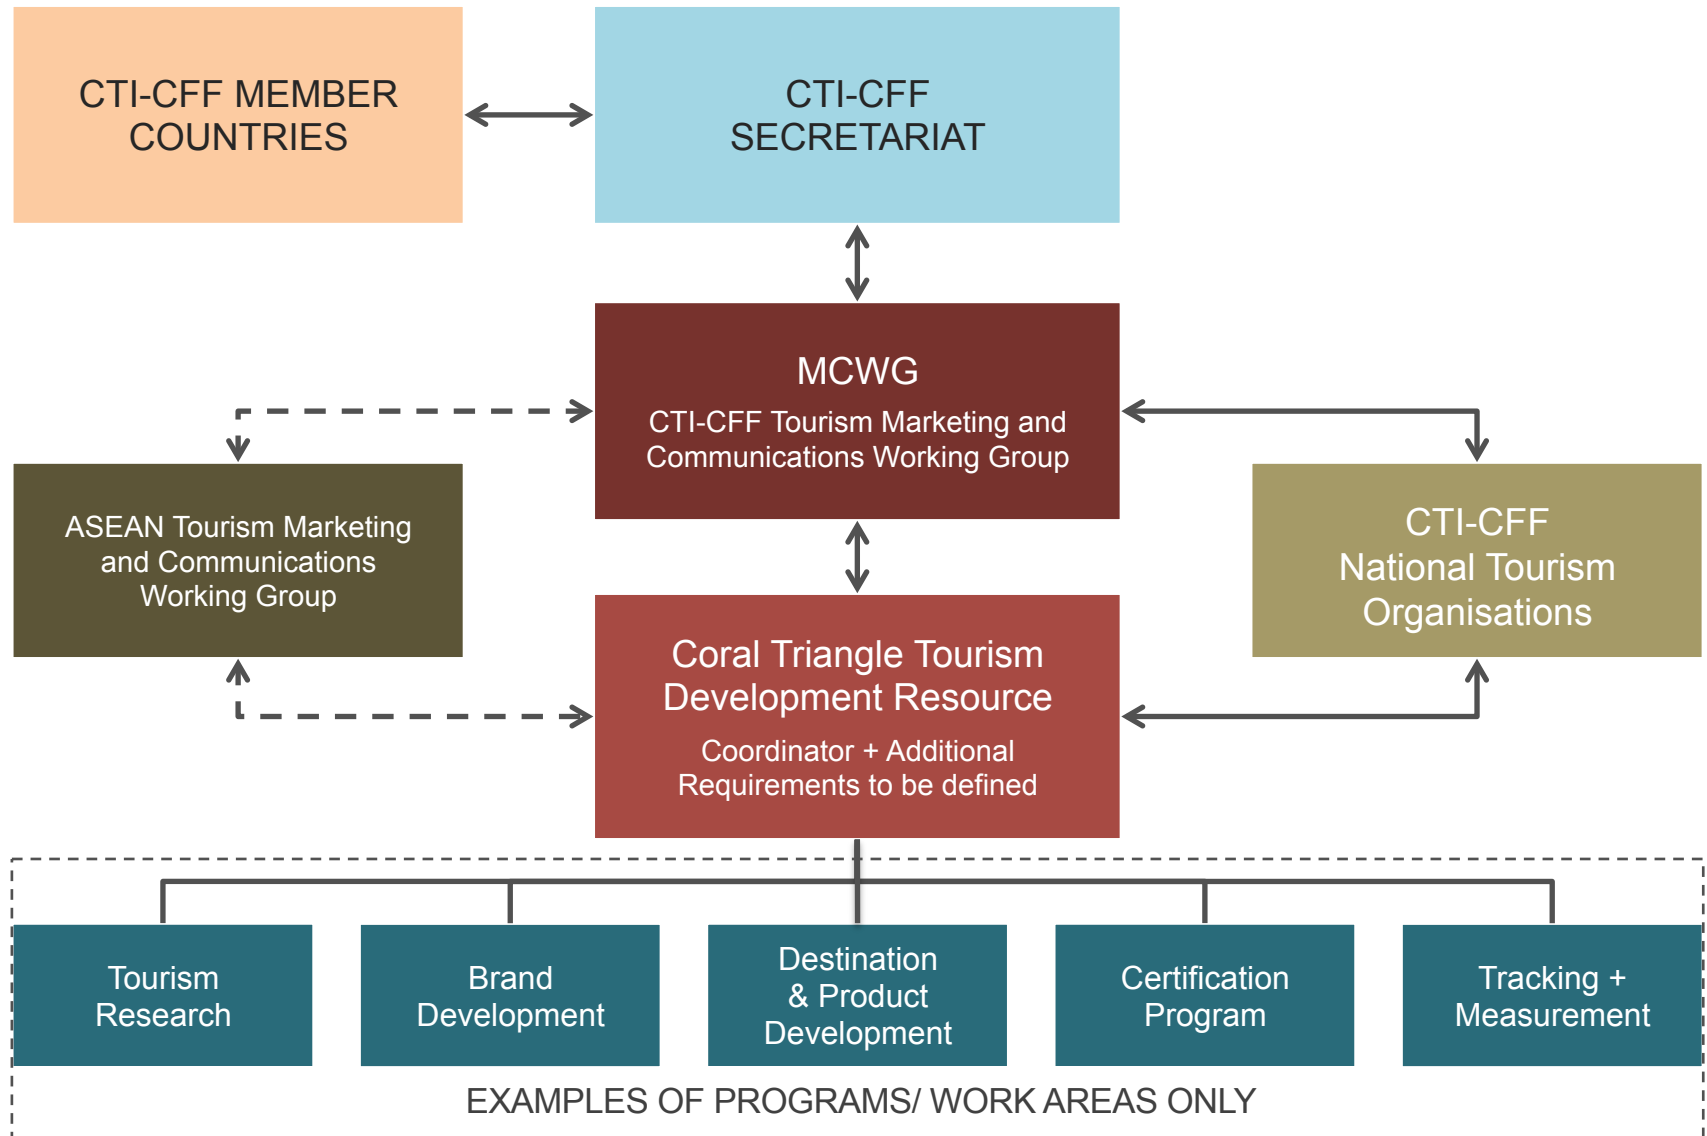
CTI-CFF MEMBER COUNTRIES

CTI-CFF SECRETARIAT

MCWG

CTI-CFF Tourism Marketing and Communications Working Group

ASEAN Tourism Marketing and Communications Working Group

CTI-CFF National Tourism Organisations

Coral Triangle Tourism Development Resource

Coordinator + Additional Requirements to be defined

Tourism Research

Brand Development

Destination & Product Development

Certification Program

Tracking + Measurement

EXAMPLES OF PROGRAMS/ WORK AREAS ONLY